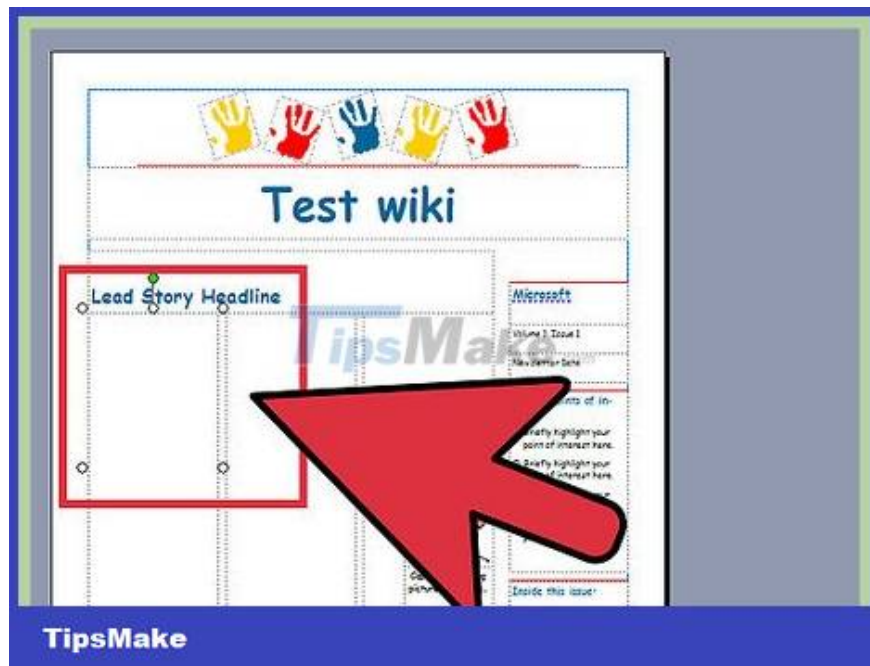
Test wiki

Lead Story Headline

Microsoft

Volume 1 Issue 1

Newsletter Date

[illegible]nts of in-

Briefly highlight your point of interest here.

Briefly highlight your point of interest here.

Inside this issue:

TipsMake

TipsMake